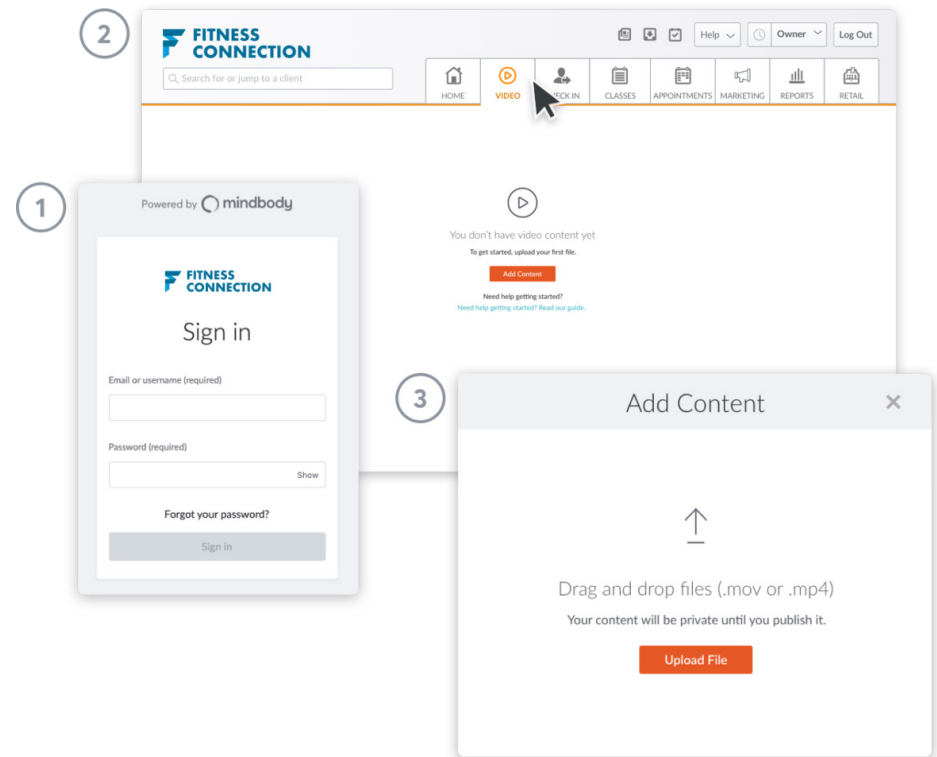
2

FITNESS CONNECTION

Search for or jump to a client

Help

Owner

Log Out

HOME

VIDEO

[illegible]ECK IN

CLASSES

APPOINTMENTS

MARKETING

REPORTS

RETAIL

You don't have video content yet

To get started, upload your first file.

Add Content

Need help getting started?

Need help getting started? Read our guide.

1

Powered by mindbody

FITNESS CONNECTION

Sign in

Email or username (required)

Password (required)

Show

Forgot your password?

Sign in

3

Add Content

×

Drag and drop files (.mov or .mp4)

Your content will be private until you publish it.

Upload File